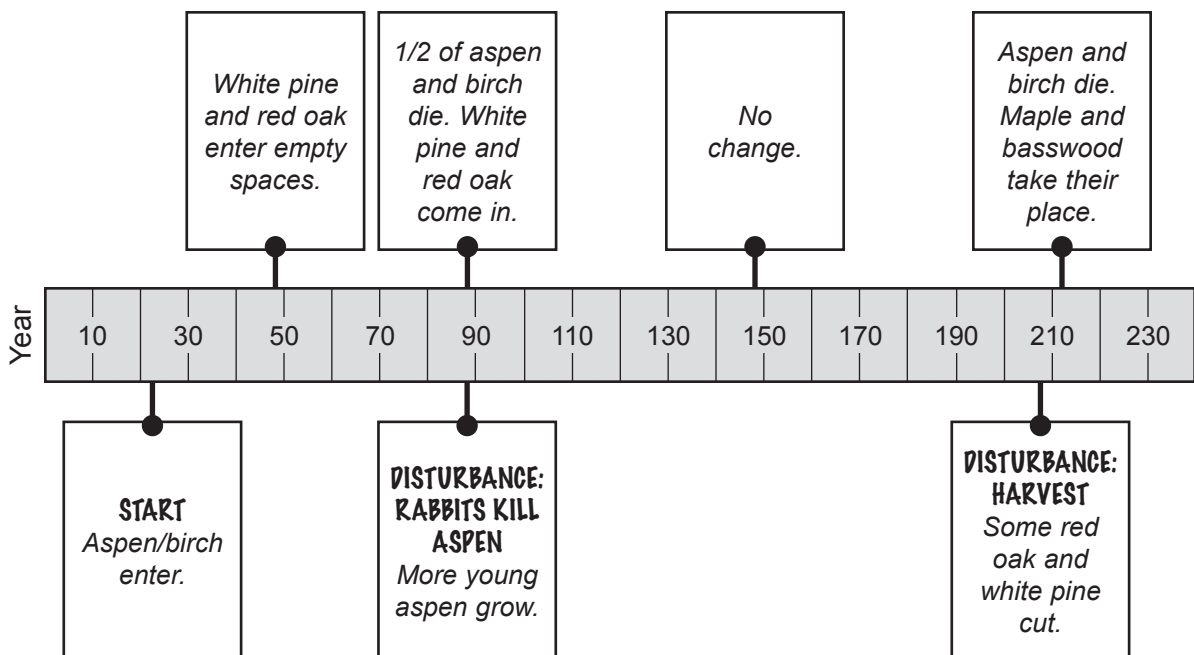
White pine and red oak enter empty spaces.

1/2 of aspen and birch die. White pine and red oak come in.

No change.

Aspen and birch die. Maple and basswood take their place.

Year

| 10 | 30 | 50 | 70 | 90 | 110 | 130 | 150 | 170 | 190 | 210 | 230 |
|---|---|---|---|---|---|---|---|---|---|---|---|

START
Aspen/birch enter.

DISTURBANCE: RABBITS KILL ASPEN
More young aspen grow.

DISTURBANCE: HARVEST
Some red oak and white pine cut.